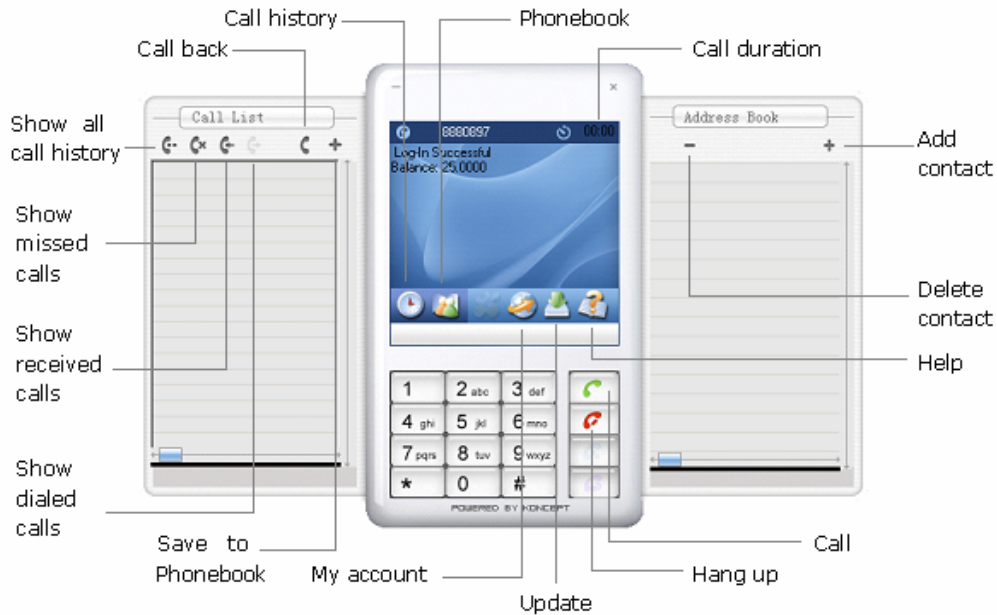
Call history

Phonebook

Call back

Call duration

Call List

Address Book

Show all call history

8880897

00:00

Add contact

Log-In Successful
Balance: 25.0000

Show missed calls

Show received calls

Delete contact

Help

1

2 abc

3 def

4 ghi

5 jkl

6 mno

7 pqrs

8 tuv

9 wxyz

*

0

#

Show dialed calls

POWERED BY KONCEPT

Save to Phonebook

My account

Call

Hang up

Update